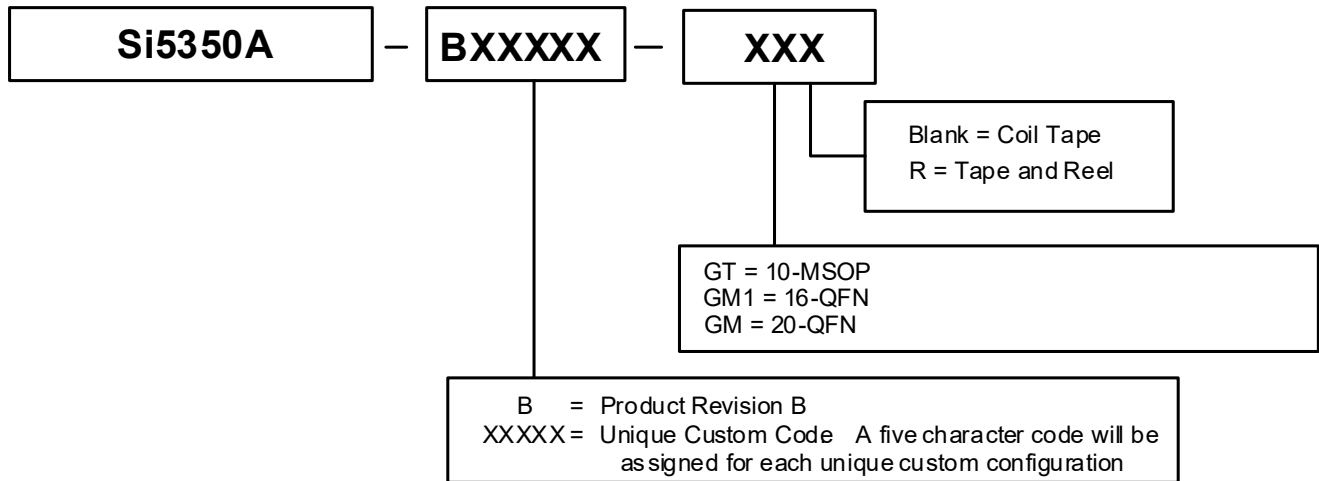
Si5350A – BXXXXX – XXX

Blank = Coil Tape
R = Tape and Reel

GT = 10-MSOP
GM1 = 16-QFN
GM = 20-QFN

B = Product Revision B
XXXXX = Unique Custom Code A five character code will be assigned for each unique custom configuration